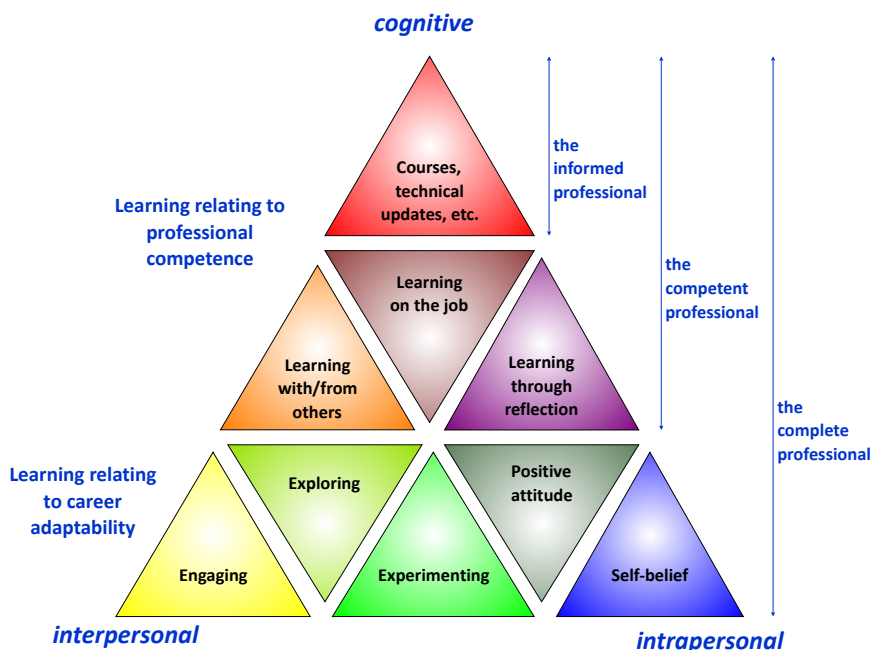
cognitive

Learning relating to professional competence

Courses, technical updates, etc.

the informed professional

Learning on the job

the competent professional

Learning with/from others

Learning through reflection

the complete professional

Learning relating to career adaptability

Exploring

Positive attitude

Engaging

Experimenting

Self-belief

interpersonal

intrapersonal